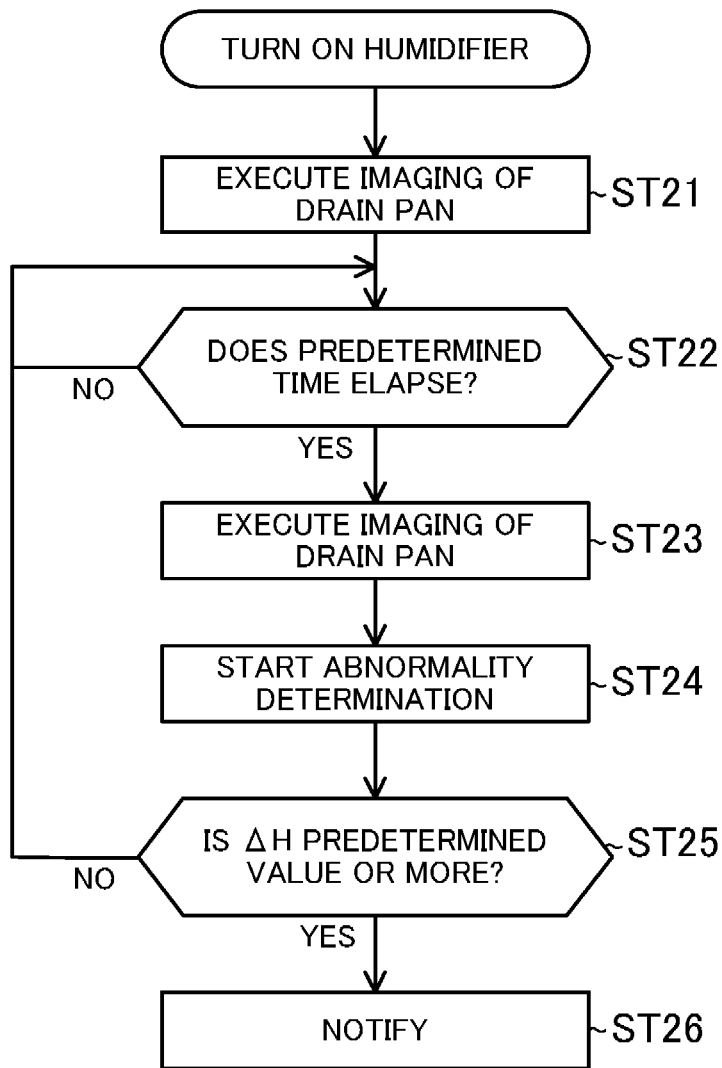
TURN ON HUMIDIFIER

EXECUTE IMAGING OF DRAIN PAN

ST21

DOES PREDETERMINED TIME ELAPSE?

ST22

NO

YES

EXECUTE IMAGING OF DRAIN PAN

ST23

START ABNORMALITY DETERMINATION

ST24

IS $\Delta H$ PREDETERMINED VALUE OR MORE?

ST25

NO

YES

NOTIFY

ST26